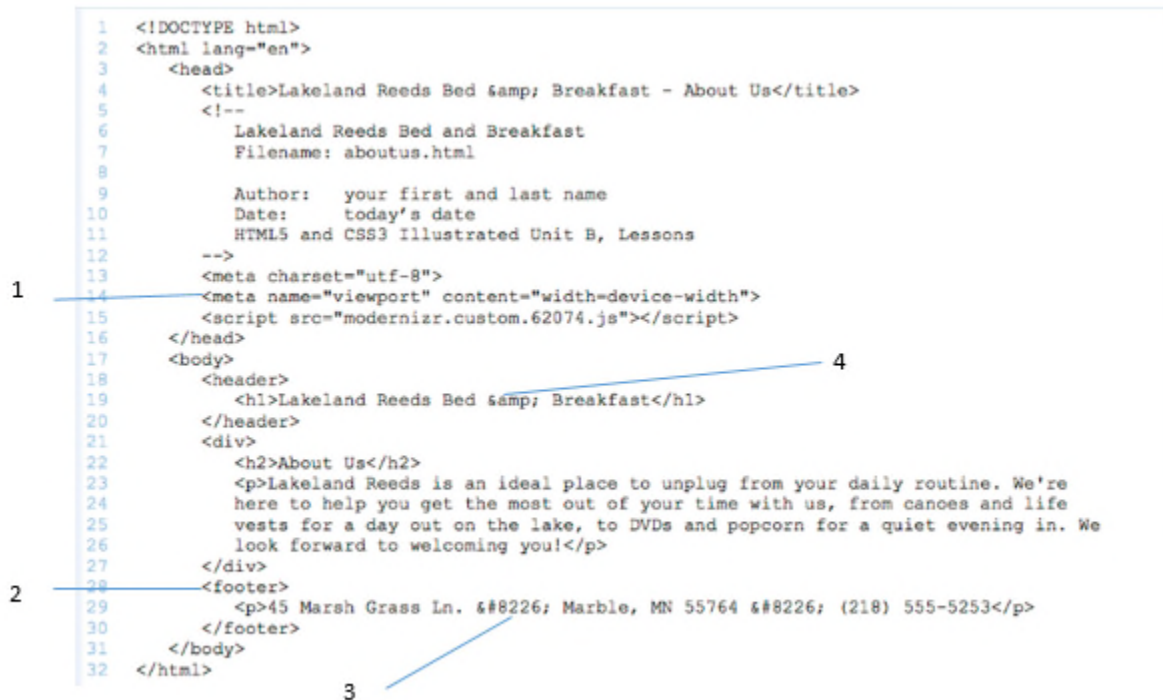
1 <!DOCTYPE html>
2 <html lang="en">
3 <head>
4 <title>Lakeland Reeds Bed &amp; Breakfast - About Us</title>
5 <!--
6 Lakeland Reeds Bed and Breakfast
7 Filename: aboutus.html
8
9 Author: your first and last name
10 Date: today's date
11 HTML5 and CSS3 Illustrated Unit B, Lessons
12 -->
13 <meta charset="utf-8">
14 <meta name="viewport" content="width=device-width">
15 <script src="modernizr.custom.62074.js"></script>
16 </head>
17 <body>
18 <header>
19 <h1>Lakeland Reeds Bed &amp; Breakfast</h1>
20 </header>
21 <div>
22 <h2>About Us</h2>
23 <p>Lakeland Reeds is an ideal place to unplug from your daily routine. We're
24 here to help you get the most out of your time with us, from canoes and life
25 vests for a day out on the lake, to DVDs and popcorn for a quiet evening in. We
26 look forward to welcoming you!</p>
27 </div>
28 <footer>
29 <p>45 Marsh Grass Ln. &#8226; Marble, MN 55764 &#8226; (218) 555-5253</p>
30 </footer>
31 </body>
32 </html>

1
2
3
4